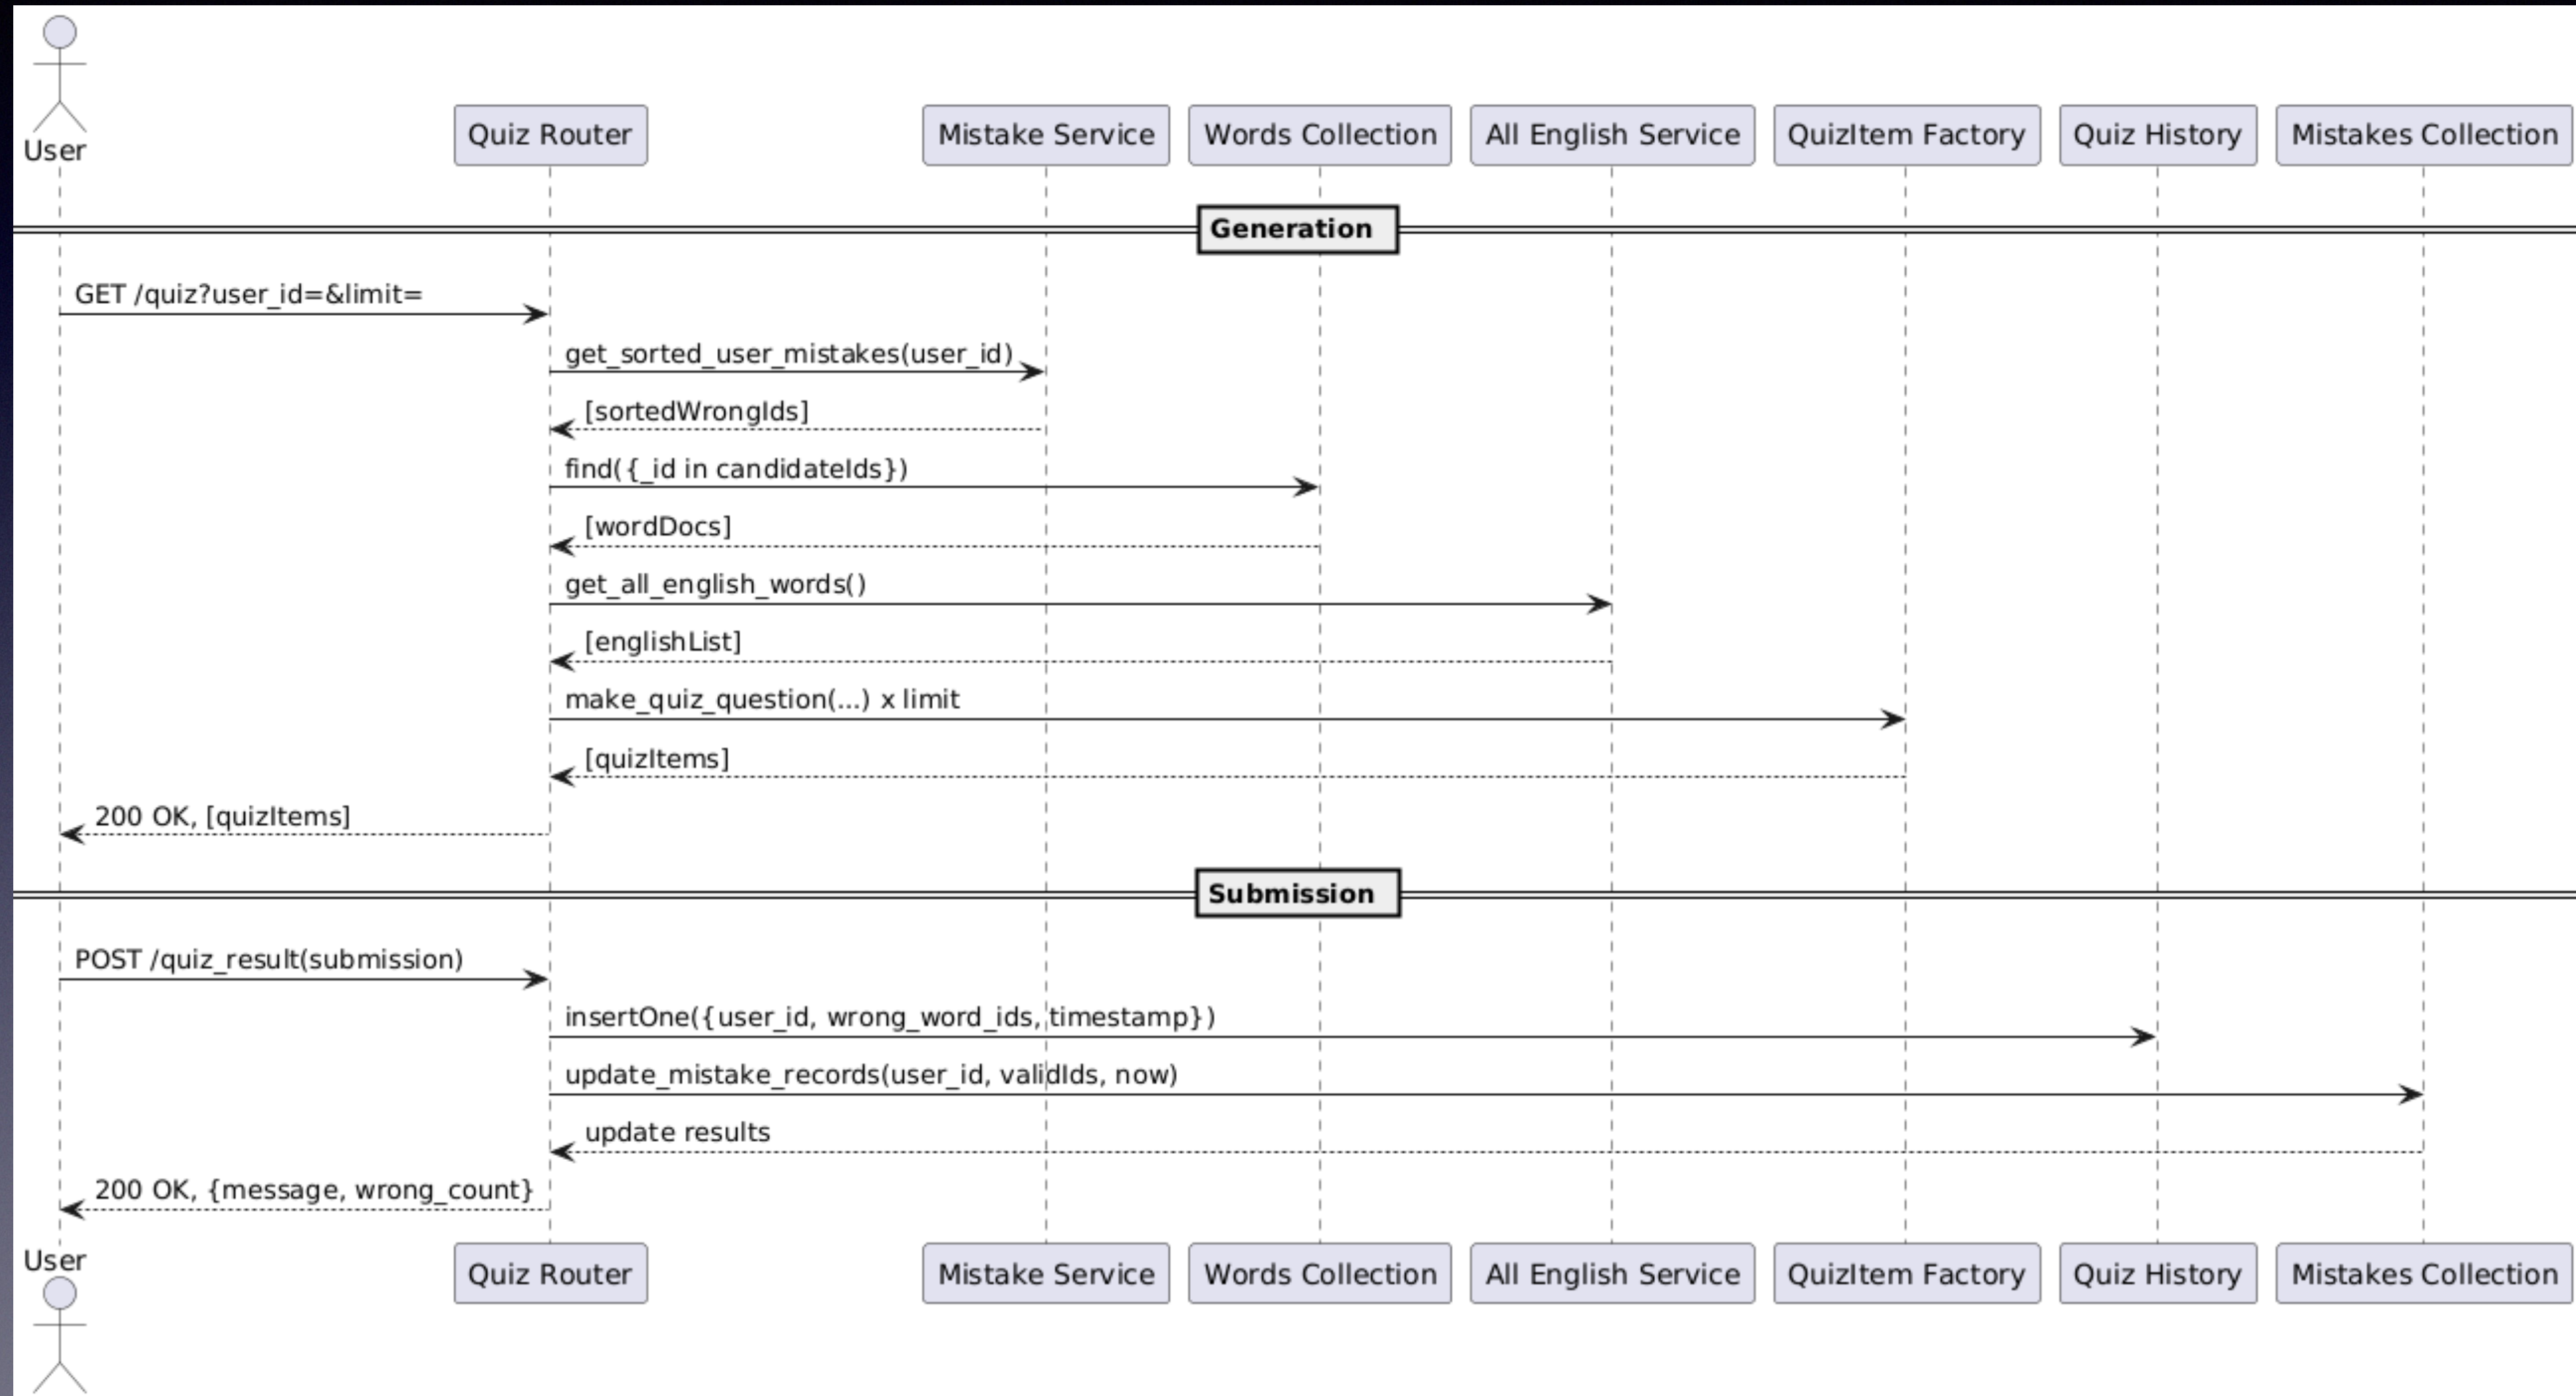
User

Quiz Router

Mistake Service

Words Collection

All English Service

QuizItem Factory

Quiz History

Mistakes Collection

Generation

GET /quiz?user_id=&limit=

get_sorted_user_mistakes(user_id)

[sortedWrongIds]

find({_id in candidateIds})

[wordDocs]

get_all_english_words()

[englishList]

make_quiz_question(...) x limit

[quizItems]

200 OK, [quizItems]

Submission

POST /quiz_result(submission)

insertOne({user_id, wrong_word_ids, timestamp})

update_mistake_records(user_id, validIds, now)

update results

200 OK, {message, wrong_count}

User

Quiz Router

Mistake Service

Words Collection

All English Service

QuizItem Factory

Quiz History

Mistakes Collection